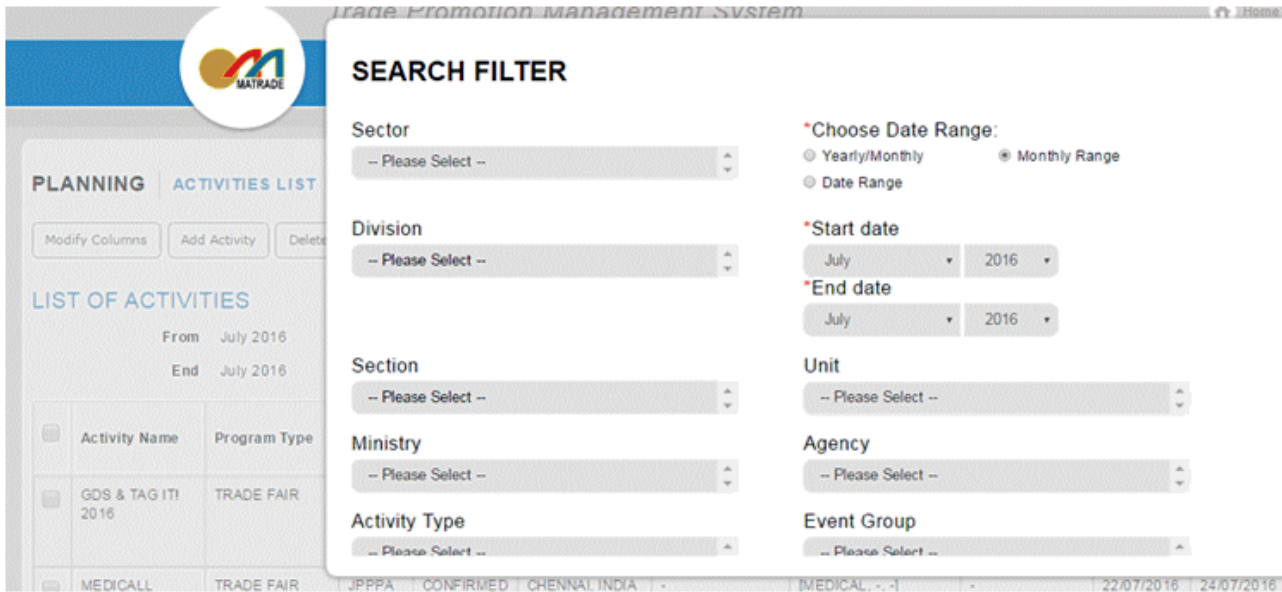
Trade Promotion Management System

Home

MATRADE

PLANNING | ACTIVITIES LIST

Modify Columns | Add Activity | Delete

LIST OF ACTIVITIES

From July 2016

End July 2016

| | Activity Name | Program Type |
|---|---|---|
| | GDS & TAG IT! 2016 | TRADE FAIR |
| | MEDICALL | TRADE FAIR |

JPPPA | CONFIRMED | CHENNAI INDIA | - | [MEDICAL, -, -] | - | 22/07/2016 | 24/07/2016

SEARCH FILTER

Sector
-- Please Select --

*Choose Date Range:
Yearly/Monthly
Monthly Range
Date Range

Division
-- Please Select --

*Start date
July
2016

*End date
July
2016

Section
-- Please Select --

Unit
-- Please Select --

Ministry
-- Please Select --

Agency
-- Please Select --

Activity Type
-- Please Select --

Event Group
-- Please Select --